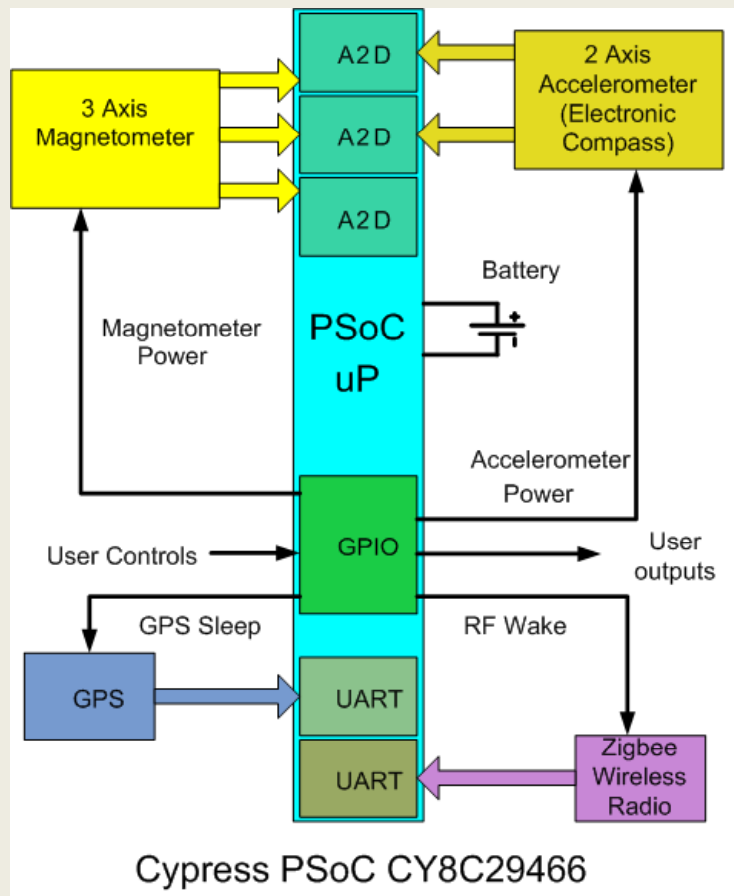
3 Axis Magnetometer

A2D

A2D

A2D

2 Axis Accelerometer (Electronic Compass)

Battery

+

Magnetometer Power

PSoC uP

Accelerometer Power

GPIO

User Controls

User outputs

GPS Sleep

RF Wake

GPS

UART

UART

Zigbee Wireless Radio

Cypress PSoC CY8C29466